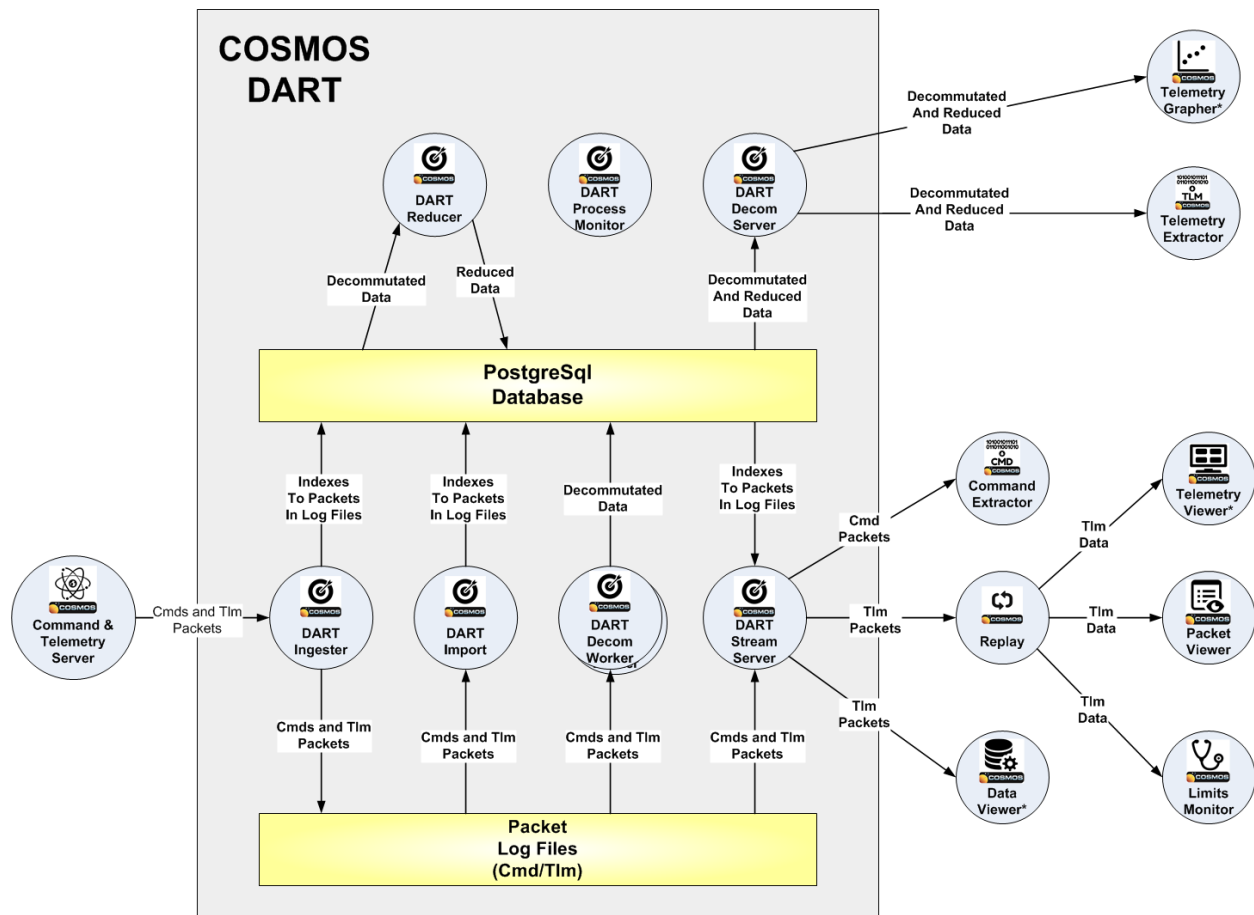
COSMOS DART

COSMOS
DART Reducer

COSMOS
DART Process Monitor

COSMOS
DART Decom Server

Decommutated And Reduced Data

COSMOS
Telemetry Grapher*

Decommutated And Reduced Data

10100101101 01101100101 TLM
COSMOS
Telemetry Extractor

Decommutated Data

Reduced Data

Decommutated And Reduced Data

PostgreSql Database

Indexes To Packets In Log Files

Indexes To Packets In Log Files

Decommutated Data

Indexes To Packets In Log Files

10100101101 01101100101 CMD
COSMOS
Command Extractor

Cmd Packets

COSMOS
Telemetry Viewer*

Tlm Data

COSMOS
Command & Telemetry Server

Cmds and Tlm Packets

COSMOS
DART Ingester

COSMOS
DART Import

COSMOS
DART Decom Worker

COSMOS
DART Stream Server

Tlm Packets

COSMOS
Replay

Tlm Data

COSMOS
Packet Viewer

Tlm Packets

Tlm Data

Cmds and Tlm Packets

Cmds and Tlm Packets

Cmds and Tlm Packets

Cmds and Tlm Packets

COSMOS
Data Viewer*

COSMOS
Limits Monitor

Packet Log Files (Cmd/Tlm)